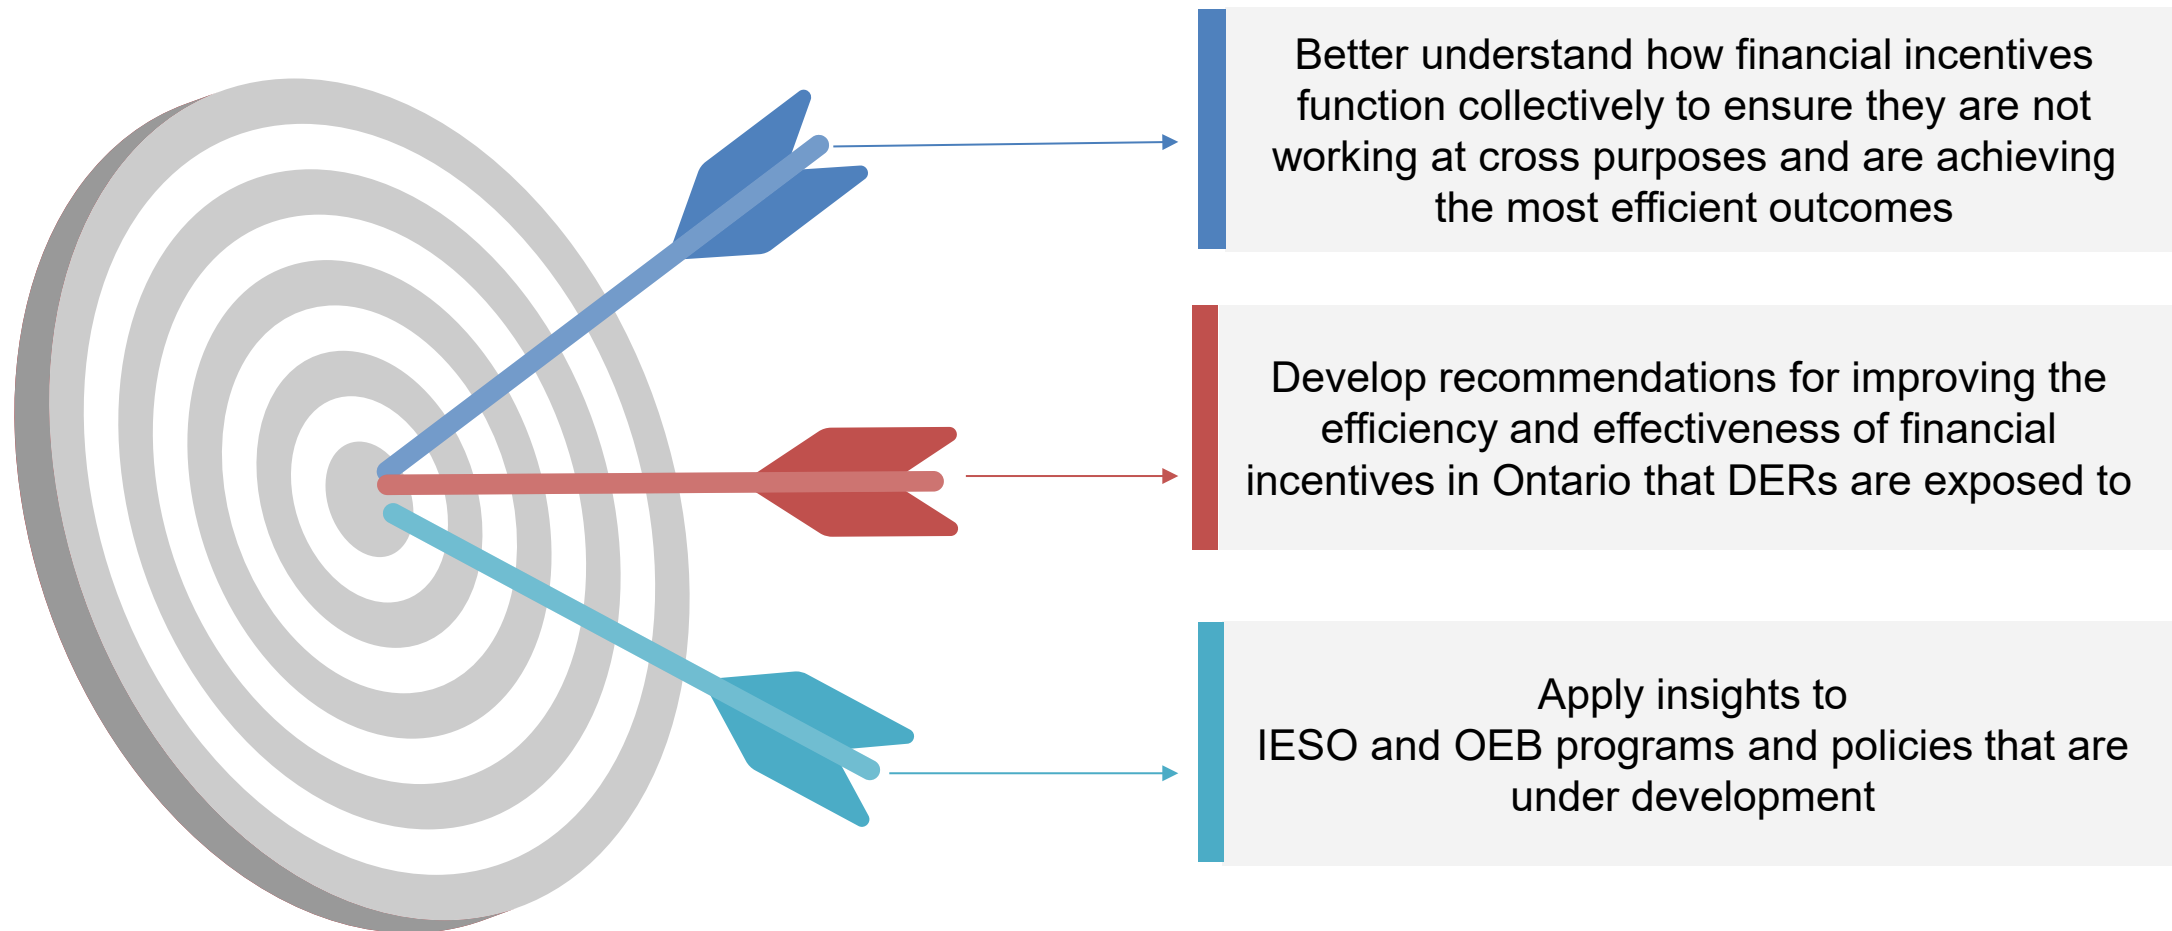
Better understand how financial incentives function collectively to ensure they are not working at cross purposes and are achieving the most efficient outcomes

Develop recommendations for improving the efficiency and effectiveness of financial incentives in Ontario that DERs are exposed to

Apply insights to
IESO and OEB programs and policies that are under development